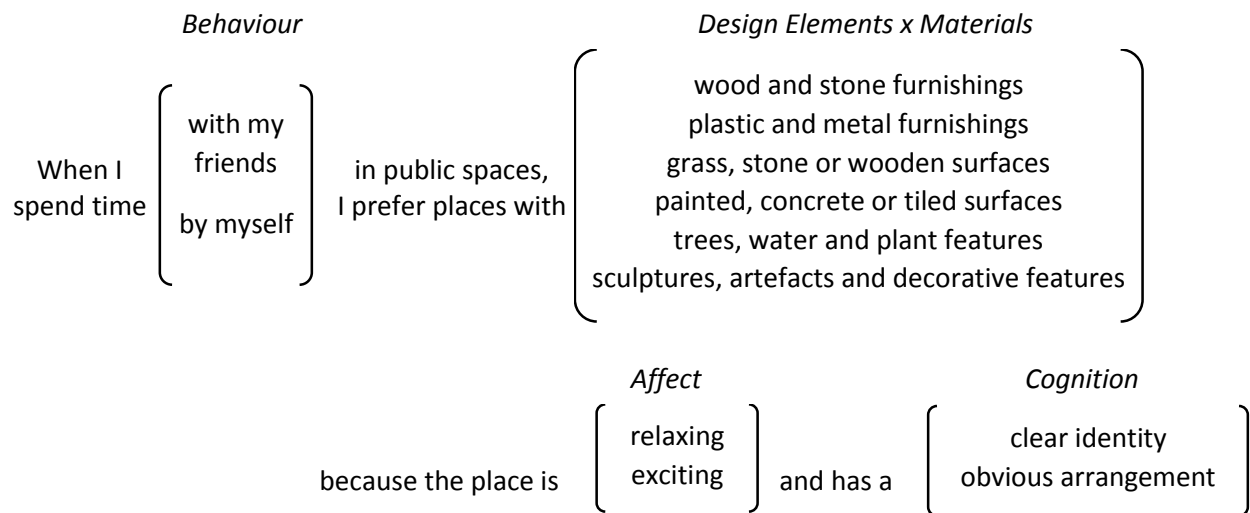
*Behaviour*

*Design Elements x Materials*

When I spend time

with my friends

by myself

in public spaces, I prefer places with

wood and stone furnishings
plastic and metal furnishings
grass, stone or wooden surfaces
painted, concrete or tiled surfaces
trees, water and plant features
sculptures, artefacts and decorative features

*Affect*

*Cognition*

because the place is

relaxing
exciting

and has a

clear identity
obvious arrangement